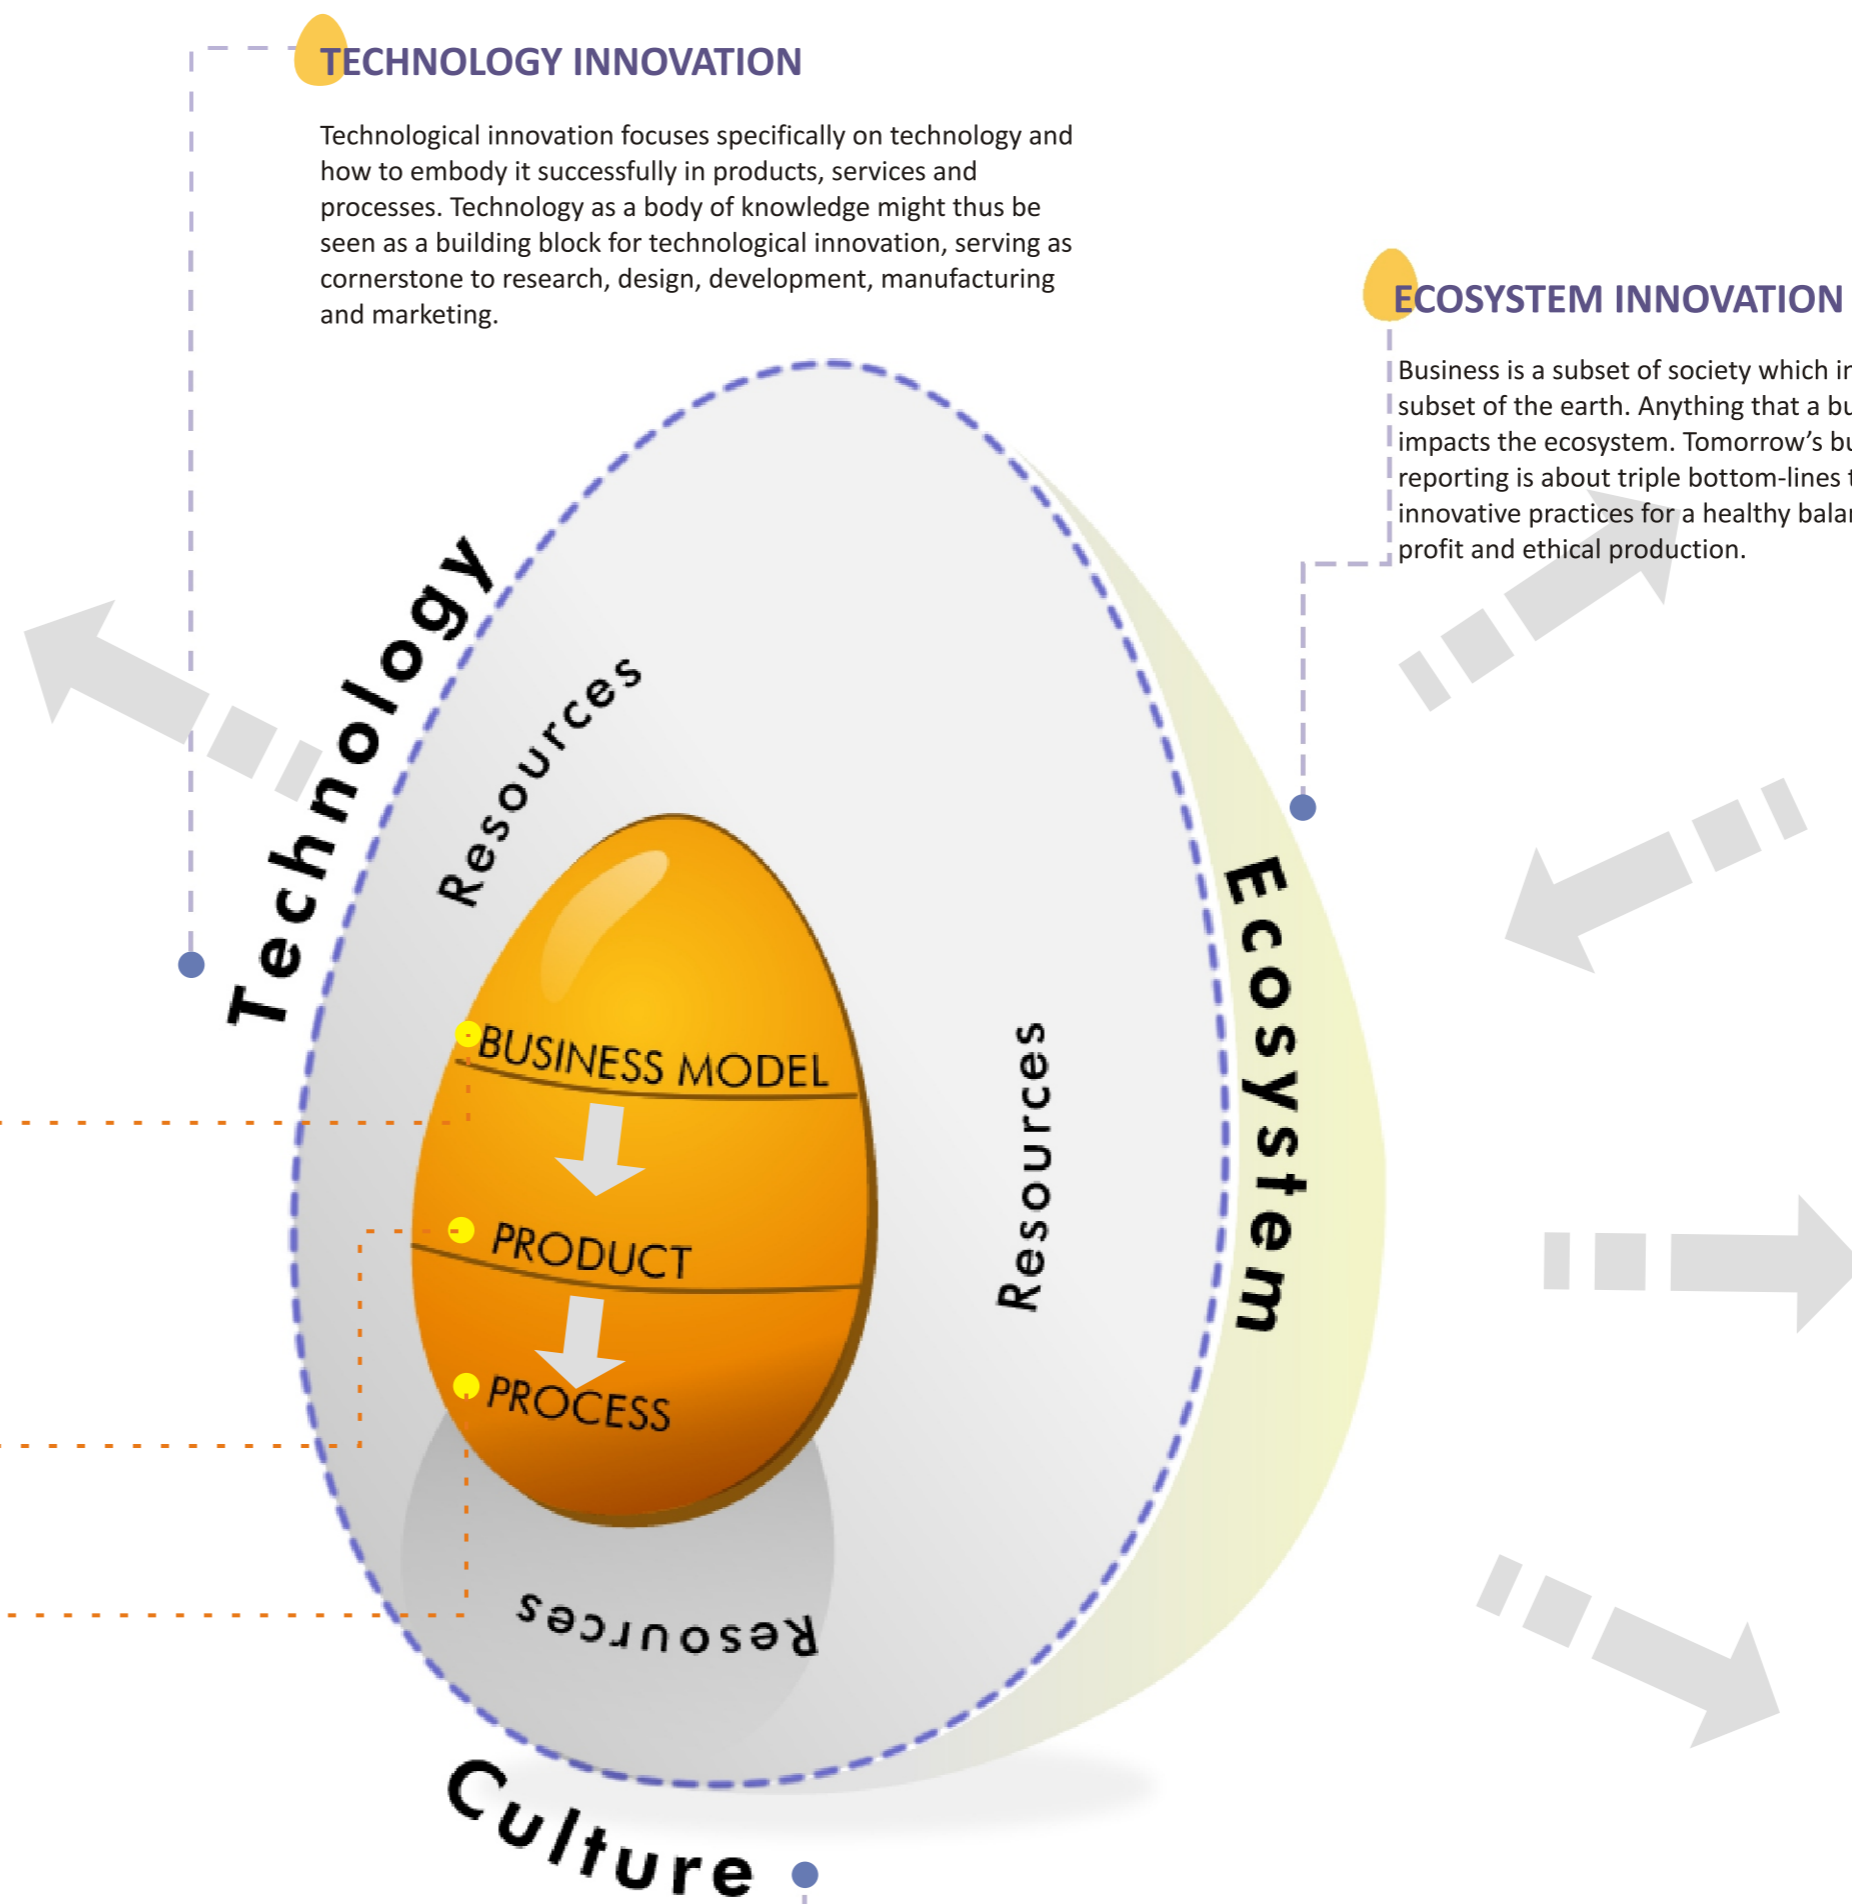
TECHNOLOGY INNOVATION

Technological innovation focuses specifically on technology and how to embody it successfully in products, services and processes. Technology as a body of knowledge might thus be seen as a building block for technological innovation, serving as cornerstone to research, design, development, manufacturing and marketing.

ECOSYSTEM INNOVATION

Business is a subset of society which i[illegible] subset of the earth. Anything that a bu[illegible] impacts the ecosystem. Tomorrow's bu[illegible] reporting is about triple bottom-lines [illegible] innovative practices for a healthy bala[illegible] profit and ethical production.

Technology

Resources

BUSINESS MODEL

PRODUCT

PROCESS

Resources

Ecosystem

Resources

Culture